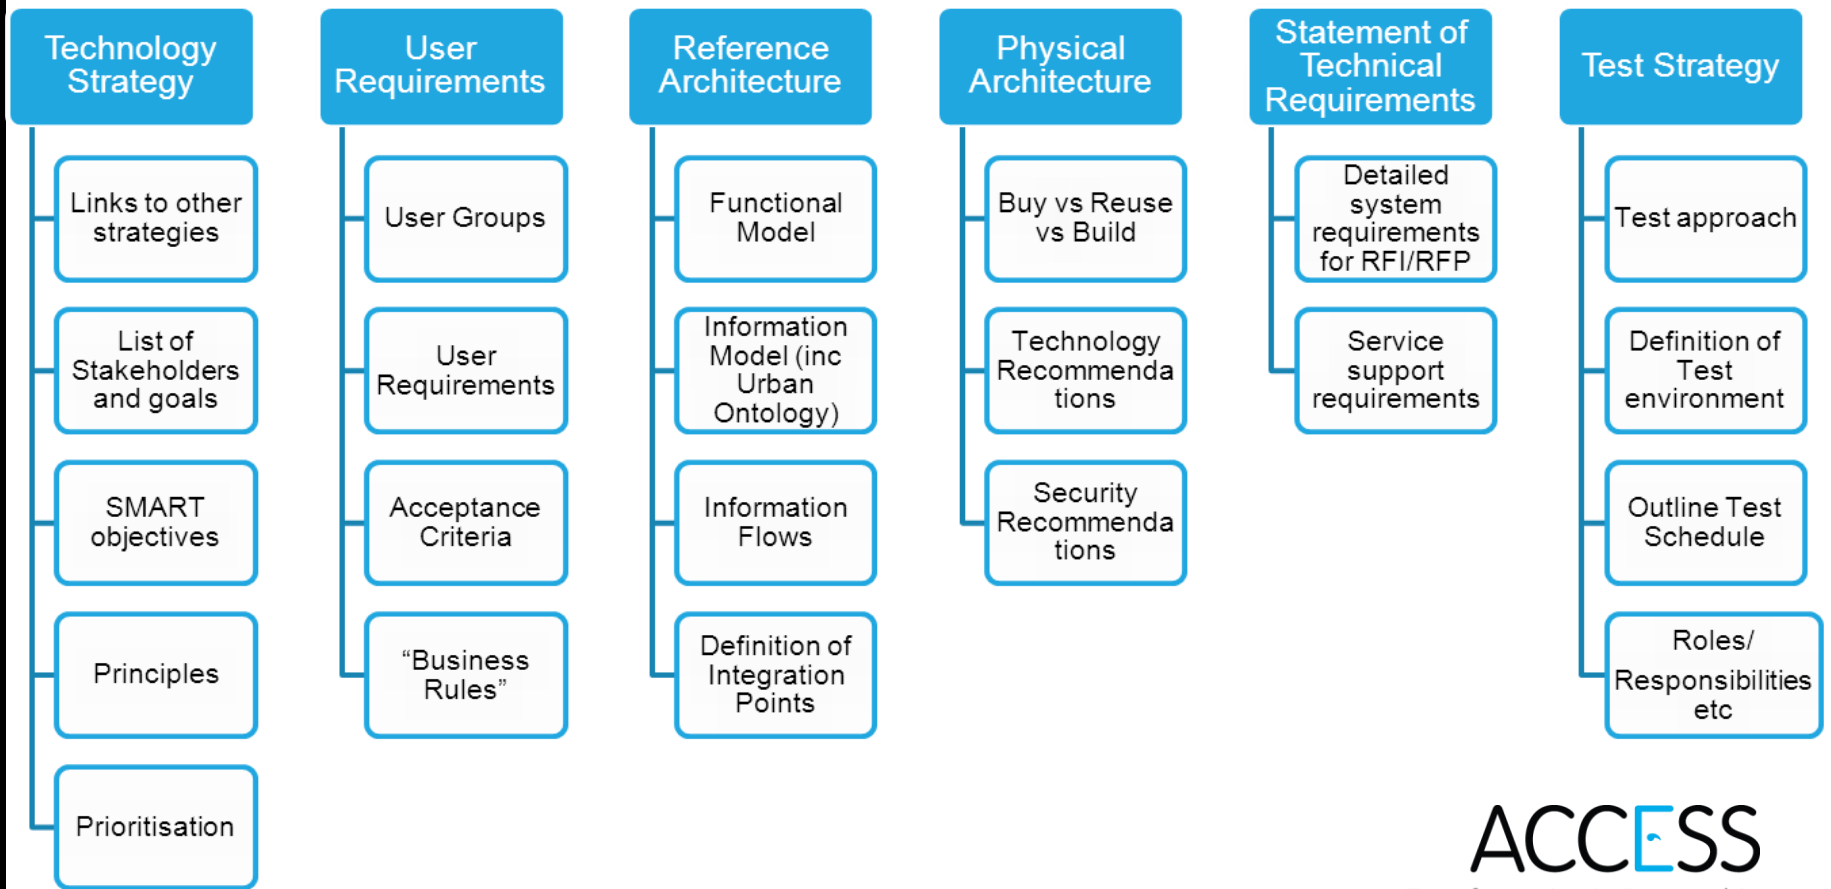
Technology Strategy

Links to other strategies

List of Stakeholders and goals

SMART objectives

Principles

Prioritisation

User Requirements

User Groups

User Requirements

Acceptance Criteria

“Business Rules”

Reference Architecture

Functional Model

Information Model (inc Urban Ontology)

Information Flows

Definition of Integration Points

Physical Architecture

Buy vs Reuse vs Build

Technology Recommendations

Security Recommendations

Statement of Technical Requirements

Detailed system requirements for RFI/RFP

Service support requirements

Test Strategy

Test approach

Definition of Test environment

Outline Test Schedule

Roles/ Responsibilities etc

ACCESS